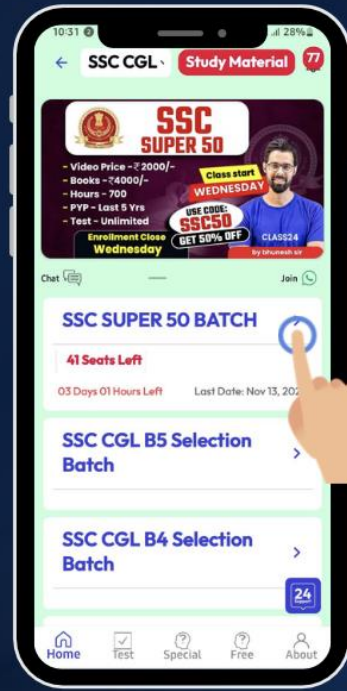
10:31 .ıl 28%

SSC CGL Study Material 77

SSC SUPER 50

- Video Price - ₹ 2000/-
- Books - ₹4000/-
- Hours - 700
- PYP - Last 5 Yrs
- Test - Unlimited

Class start WEDNESDAY

USE CODE: SSC50 GET 50% OFF

Enrollment Close Wednesday

CLASS24

by bhunesh sir

Chat Join

SSC SUPER 50 BATCH

41 Seats Left

03 Days 01 Hours Left Last Date: Nov 13, 20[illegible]

SSC CGL B5 Selection Batch

SSC CGL B4 Selection Batch

24

Home Test Special Free About